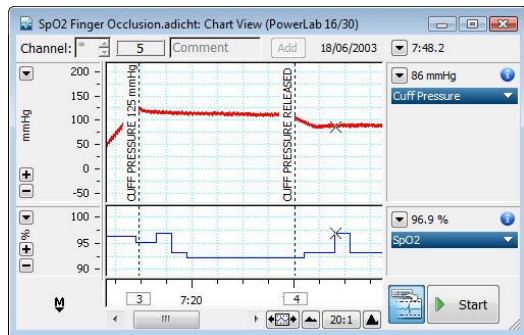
SpO2 Finger Occlusion.adicht: Chart View (PowerLab 16/30)

Channel: * 5 Comment Add 18/06/2003 7:48.2

200
150
100
50
0
-50
mmHg

CUFF PRESSURE 125 mmHg
CUFF PRESSURE RELEASED

86 mmHg
Cuff Pressure

100
95
90
%

96.9 %
SpO2

M
3 7:20 4
20:1
Start